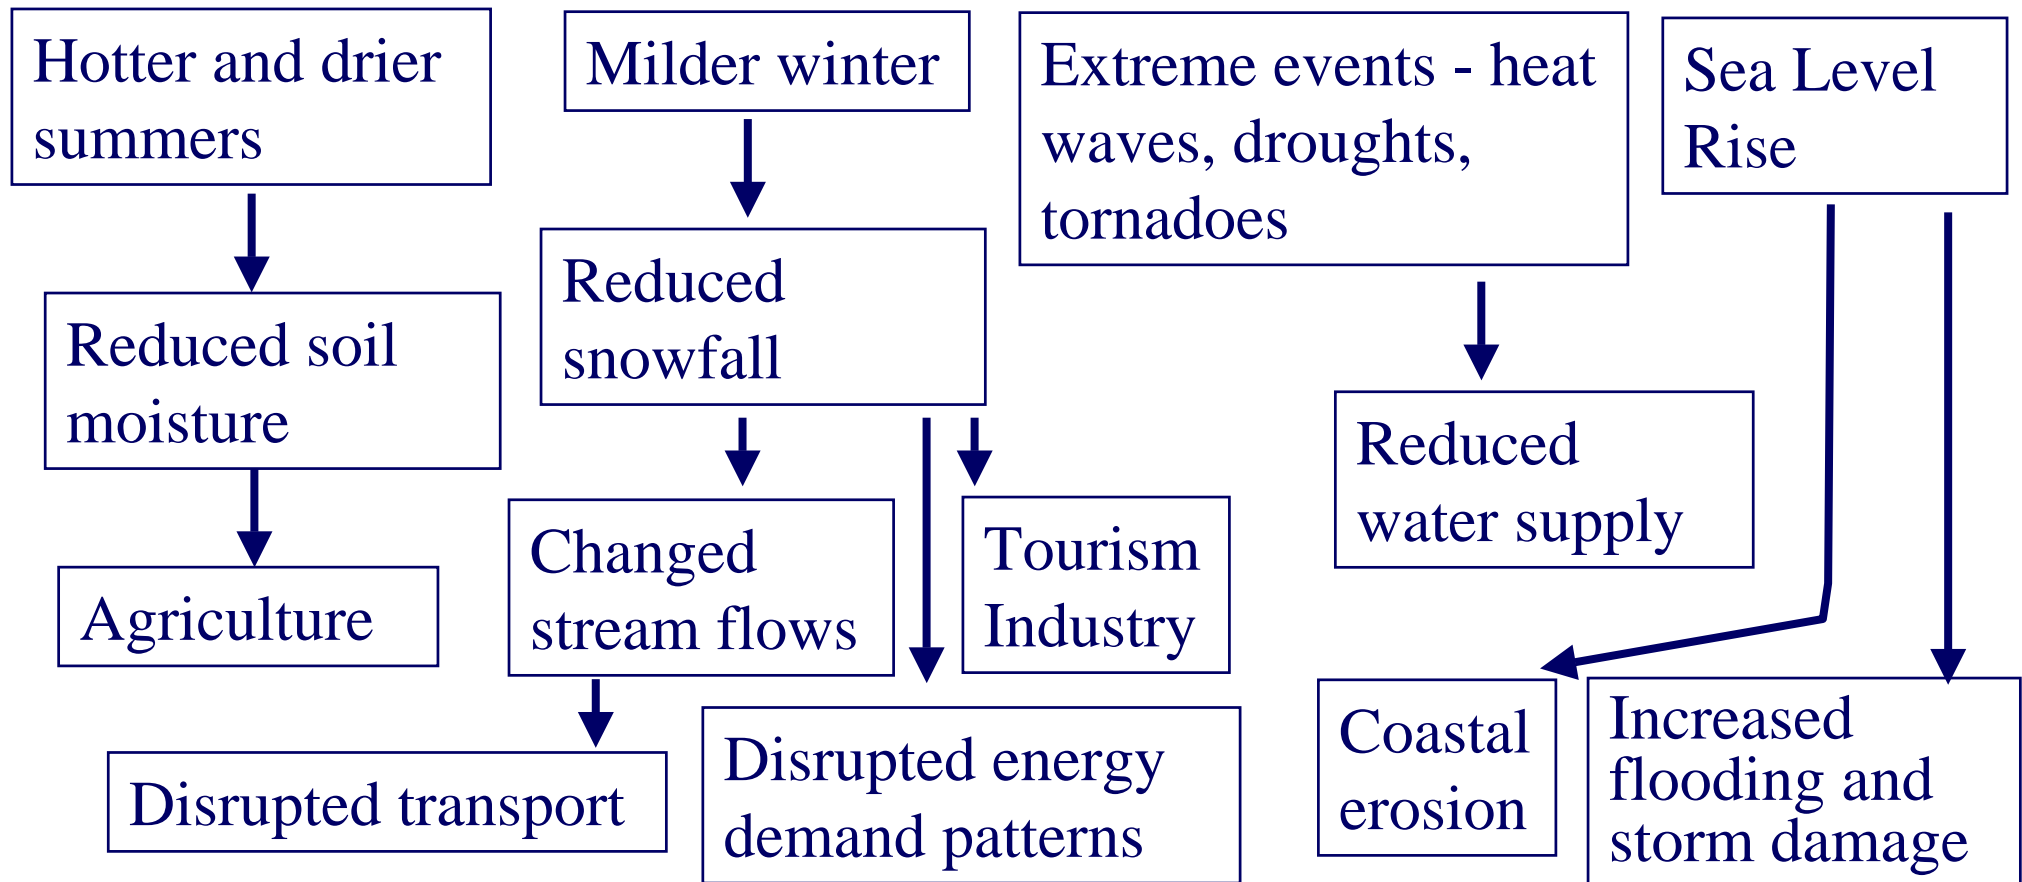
Hotter and drier summers

Reduced soil moisture

Agriculture

Milder winter

Reduced snowfall

Changed stream flows

Disrupted transport

Tourism Industry

Disrupted energy demand patterns

Extreme events - heat waves, droughts, tornadoes

Reduced water supply

Sea Level Rise

Coastal erosion

Increased flooding and storm damage